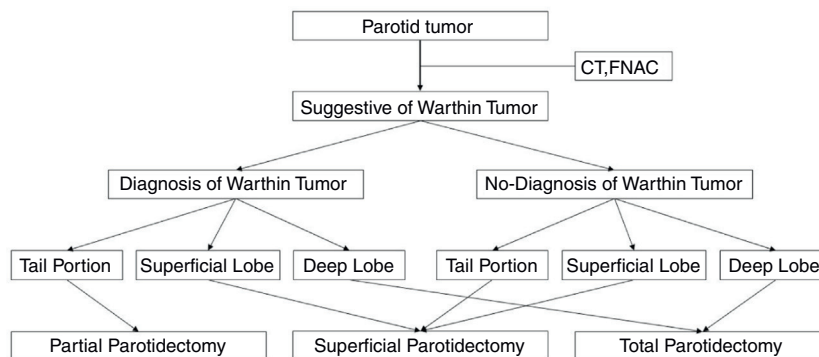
Parotid tumor

CT,FNAC

Suggestive of Warthin Tumor

Diagnosis of Warthin Tumor

No-Diagnosis of Warthin Tumor

Tail Portion

Superficial Lobe

Deep Lobe

Tail Portion

Superficial Lobe

Deep Lobe

Partial Parotidectomy

Superficial Parotidectomy

Total Parotidectomy